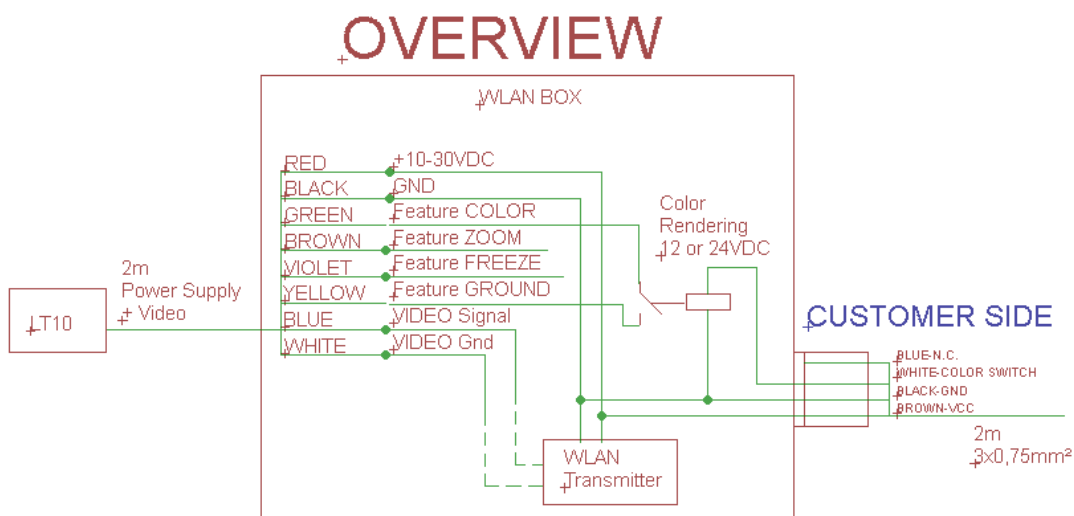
OVERVIEW

WLAN BOX

RED
BLACK
GREEN
BROWN
VIOLET
YELLOW
BLUE
WHITE

+10-30VDC
GND
Feature COLOR
Feature ZOOM
Feature FREEZE
Feature GROUND
VIDEO Signal
VIDEO Gnd

Color Rendering 12 or 24VDC

LT10

2m Power Supply + Video

CUSTOMER SIDE

BLUE-N.C.
WHITE-COLOR SWITCH
BLACK-GND
BROWN-VCC

2m
3x0,75mm²

WLAN Transmitter